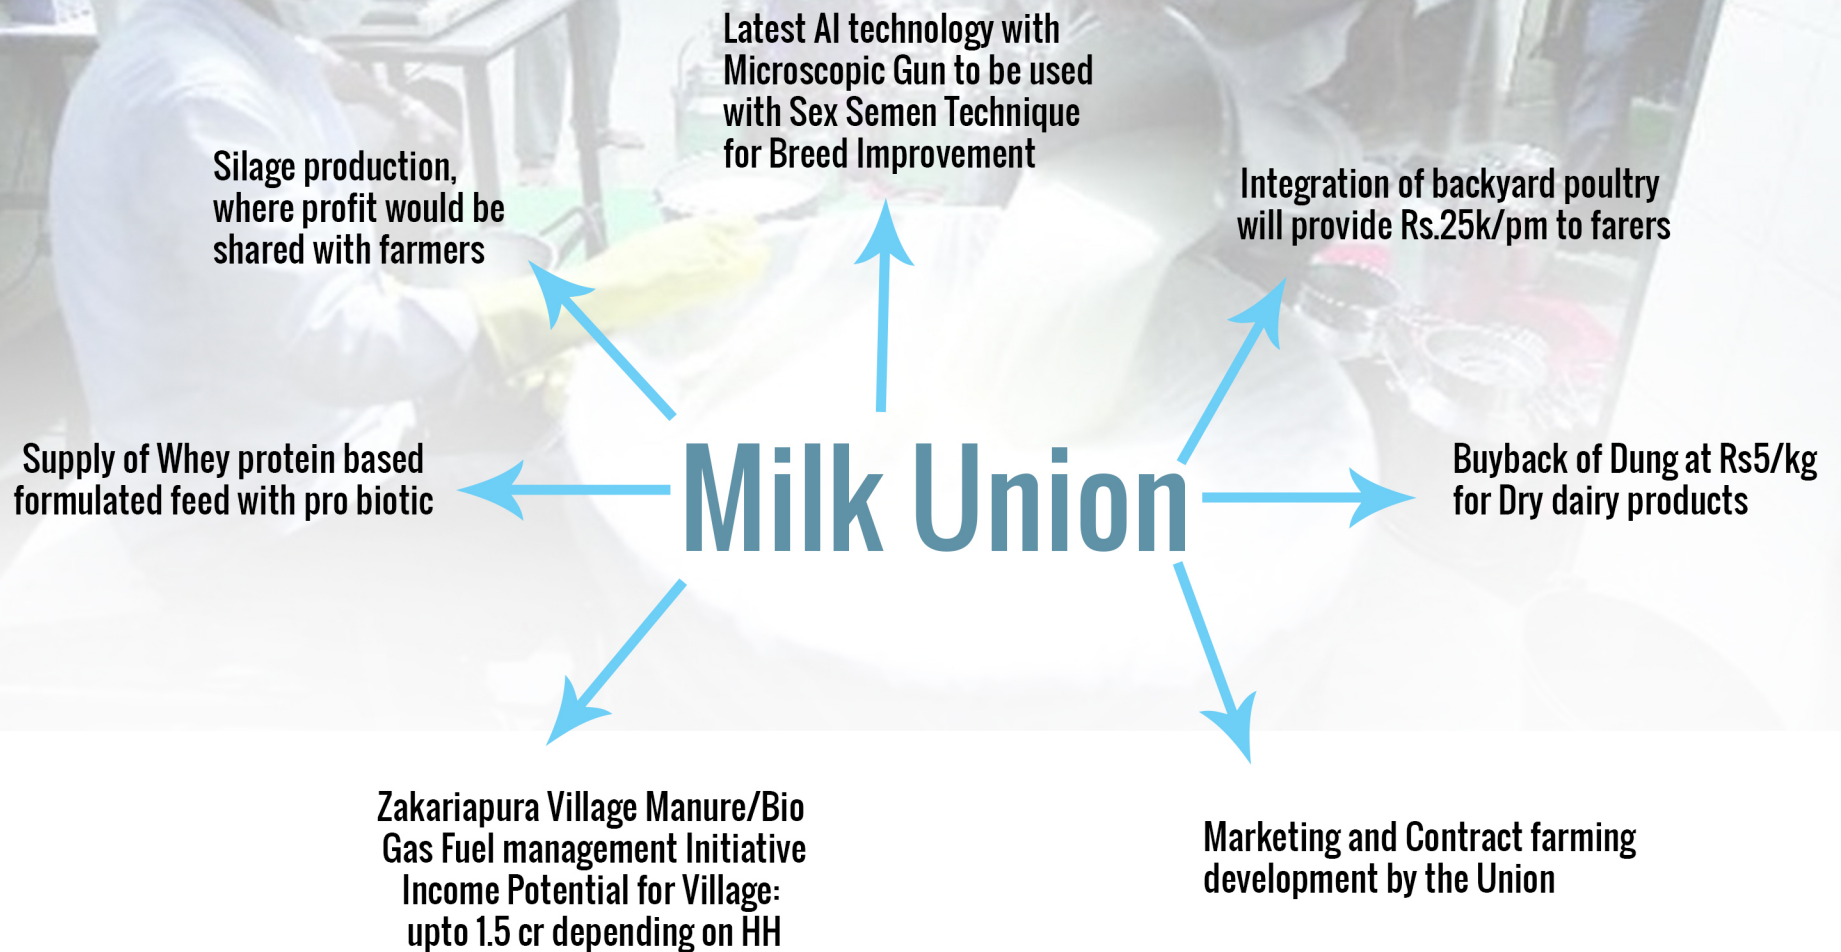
Latest AI technology with Microscopic Gun to be used with Sex Semen Technique for Breed Improvement

Silage production, where profit would be shared with farmers

Integration of backyard poultry will provide Rs.25k/pm to farers

Supply of Whey protein based formulated feed with pro biotic

Milk Union

Buyback of Dung at Rs5/kg for Dry dairy products

Zakariapura Village Manure/Bio Gas Fuel management Initiative Income Potential for Village: upto 1.5 cr depending on HH

Marketing and Contract farming development by the Union